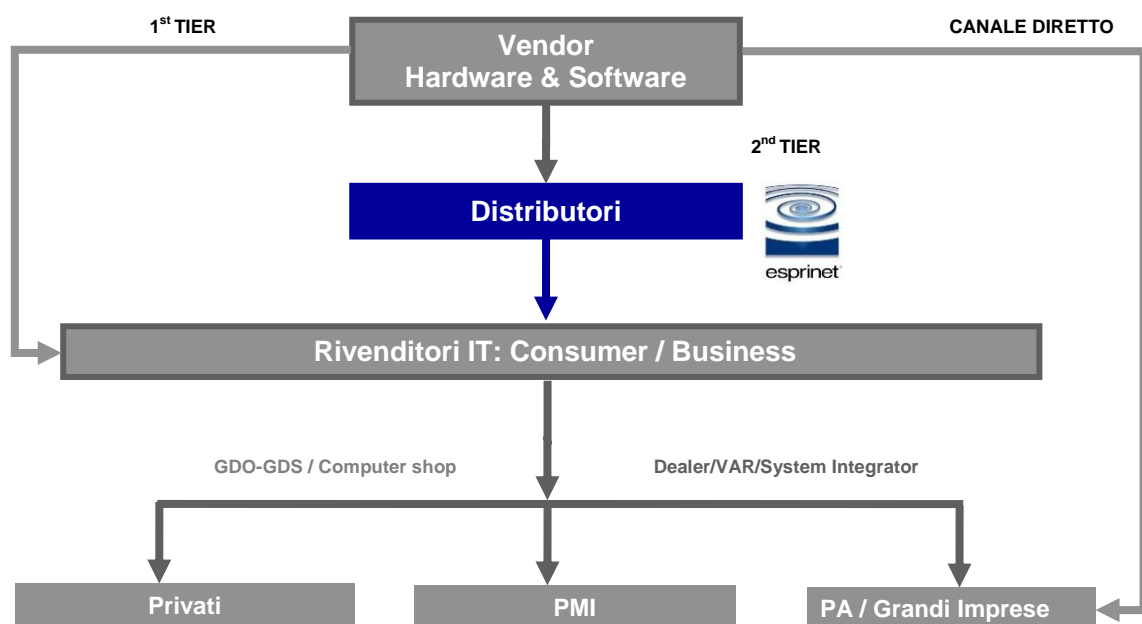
1$^{st}$ TIER

Vendor Hardware & Software

CANALE DIRETTO

2$^{nd}$ TIER

Distributori

esprinet

Rivenditori IT: Consumer / Business

GDO-GDS / Computer shop

Dealer/VAR/System Integrator

Privati

PMI

PA / Grandi Imprese